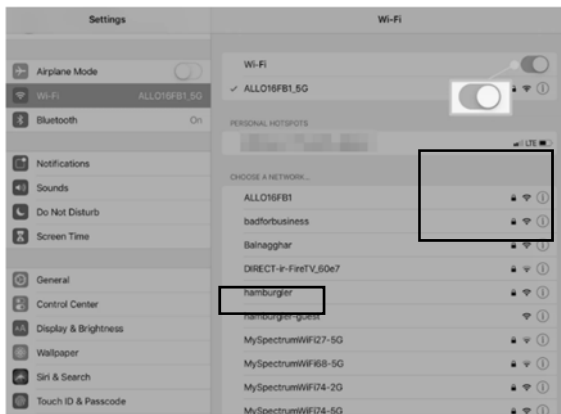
Settings

Airplane Mode
Wi-Fi ALLO16FB1_5G
Bluetooth On

Notifications
Sounds
Do Not Disturb
Screen Time

General
Control Center
Display & Brightness
Wallpaper
Siri & Search
Touch ID & Passcode

Wi-Fi

Wi-Fi
✓ ALLO16FB1_5G

PERSONAL HOTSPOTS
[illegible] LTE

CHOOSE A NETWORK...
ALLO16FB1
badforbusiness
Balnagghar
DIRECT-ir-FireTV_60e7
hamburgler
hamburgler-guest
MySpectrumWiFi27-5G
MySpectrumWiFi68-5G
MySpectrumWiFi74-2G
MySpectrumWiFi74-5G